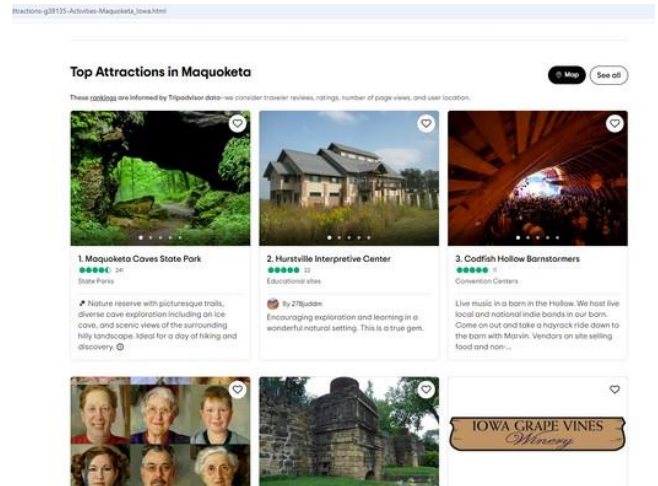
ttractions-g38135-Activities-Maquoketa_Iowa.html

Top Attractions in Maquoketa

Map See all

These rankings are informed by Tripadvisor data—we consider traveler reviews, ratings, number of page views, and user location.

1. Maquoketa Caves State Park
241
State Parks

Nature reserve with picturesque trails, diverse cave exploration including an ice cave, and scenic views of the surrounding hilly landscape. Ideal for a day of hiking and discovery.

2. Hurstville Interpretive Center
22
Educational sites

By 278juddm
Encouraging exploration and learning in a wonderful natural setting. This is a true gem.

3. Codfish Hollow Barnstormers
11
Convention Centers

Live music in a barn in the Hollow. We host live local and national indie bands in our barn. Come on out and take a hayrack ride down to the barn with Marvin. Vendors on site selling food and non-...

IOWA GRAPE VINES Winery